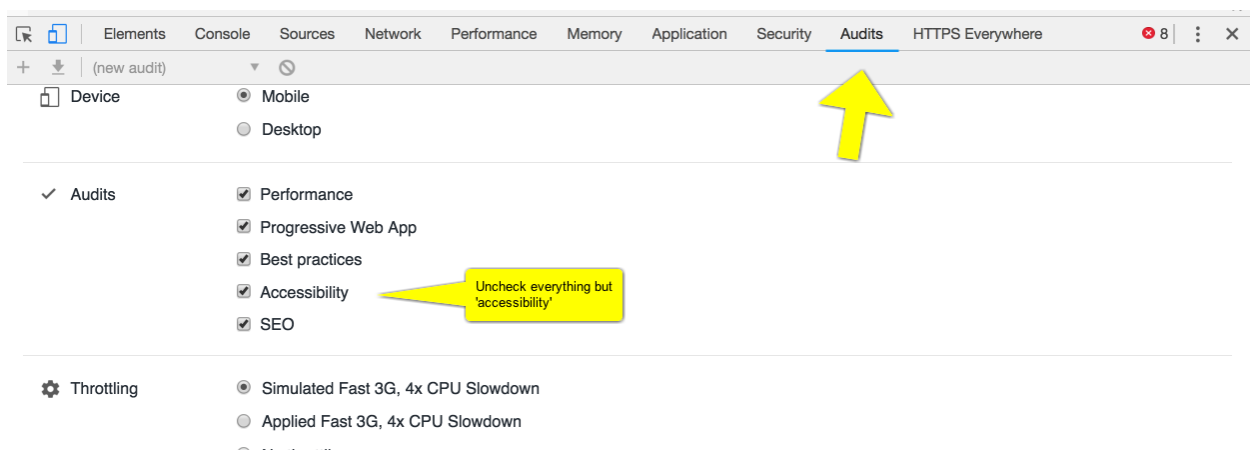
Elements Console Sources Network Performance Memory Application Security Audits HTTPS Everywhere 8

(new audit)

Device
Mobile
Desktop

Audits
Performance
Progressive Web App
Best practices
Accessibility
SEO

Uncheck everything but 'accessibility'

Throttling
Simulated Fast 3G, 4x CPU Slowdown
Applied Fast 3G, 4x CPU Slowdown
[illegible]